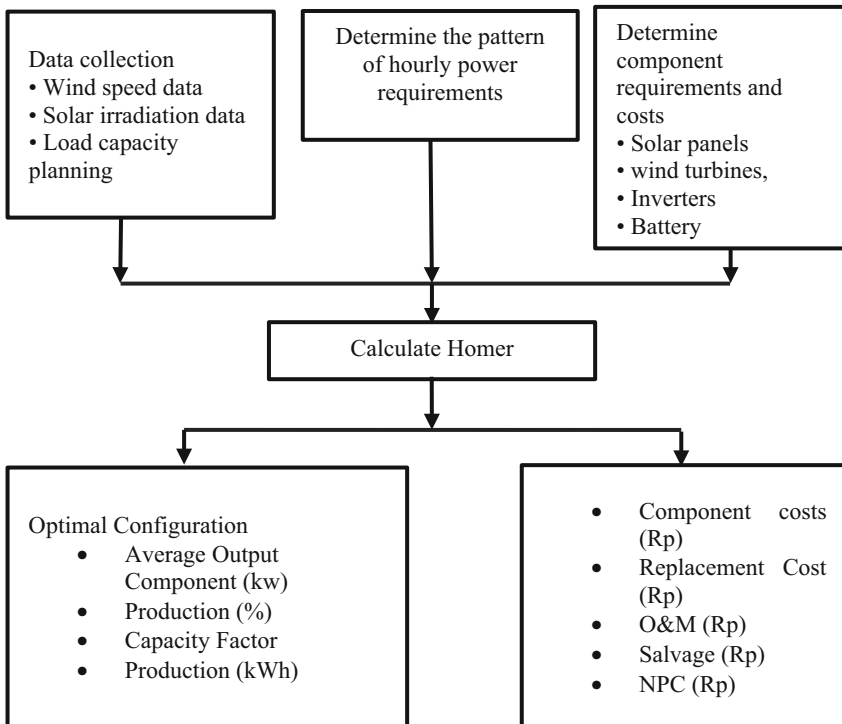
Data collection
• Wind speed data
• Solar irradiation data
• Load capacity planning

Determine the pattern of hourly power requirements

Determine component requirements and costs
• Solar panels
• wind turbines,
• Inverters
• Battery

Calculate Homer

Optimal Configuration
• Average Output Component (kw)
• Production (%)
• Capacity Factor
• Production (kWh)

• Component costs (Rp)
• Replacement Cost (Rp)
• O&M (Rp)
• Salvage (Rp)
• NPC (Rp)